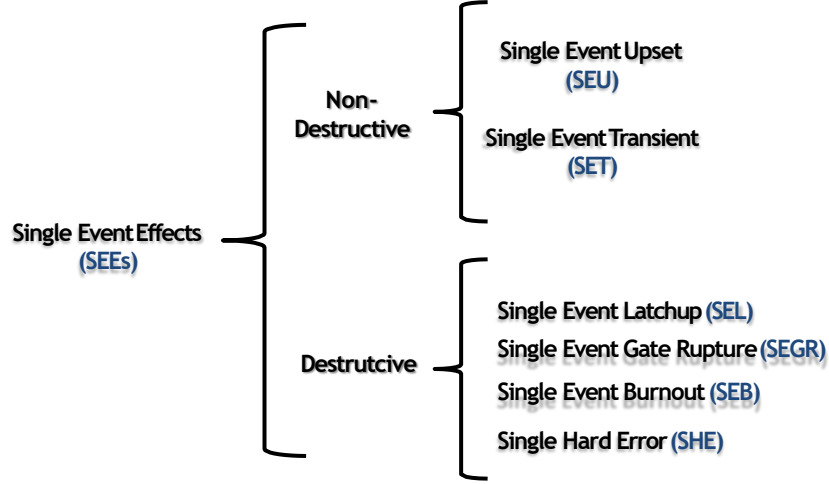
Single Event Effects (SEEs)

Non-Destructive

Single Event Upset (SEU)

Single Event Transient (SET)

Destrutcive

Single Event Latchup (SEL)

Single Event Gate Rupture (SEGR)

Single Event Burnout (SEB)

Single Hard Error (SHE)